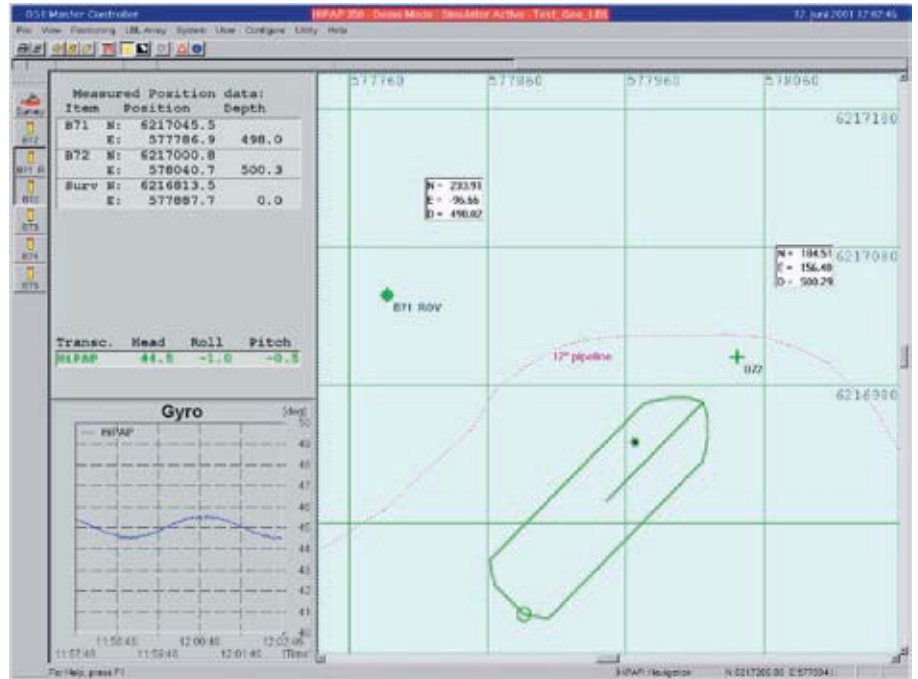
OSE Master Controller
HiPAP 350 - Demo Mode - Simulator Active - Test_Geo_LBL
12 juni 2001 17:42:45

File View Positioning LBL Array System User Configure Utility Help

Surv.
B71
B71 R
B72
B73
B74
B75

Measured Position data:

| Item | | Position | Depth |
|---|---|---|---|
| B71 | N: | 6217045.5 | |
| | E: | 577786.9 | 498.0 |
| B72 | N: | 6217000.8 | |
| | E: | 578040.7 | 500.3 |
| Surv | N: | 6216813.5 | |
| | E: | 577887.7 | 0.0 |

| Transc. | Head | Roll | Pitch |
|---|---|---|---|
| HiPAP | 44.5 | -1.0 | -0.5 |

Gyro
[deg]
— HiPAP
50
49
48
47
46
45
44
43
42
41
40
11:50:45 12:00:45 12:07:45
11:57:45 11:59:45 12:01:45 [Time]

577760
577860
577960
578060
6217100
6217000
6216900

N = 233.91
E = -96.66
D = 498.02

N = 184.51
E = 156.48
D = 500.29

B71 ROV
12" pipeline
B72

For Help, press F1
HiPAP Navigation
N 6217200.00 E 577934